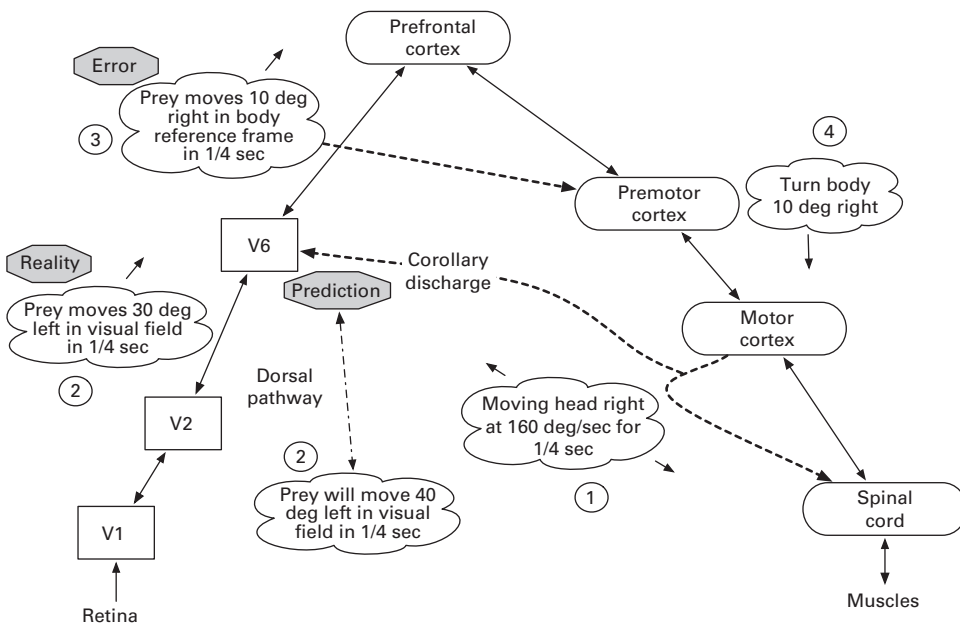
Prefrontal cortex

Error

Prey moves 10 deg right in body reference frame in 1/4 sec

3

4

Turn body 10 deg right

Premotor cortex

V6

Corollary discharge

Reality

Prediction

Prey moves 30 deg left in visual field in 1/4 sec

Motor cortex

2

Dorsal pathway

V2

Moving head right at 160 deg/sec for 1/4 sec

2

Prey will move 40 deg left in visual field in 1/4 sec

1

V1

Spinal cord

Retina

Muscles